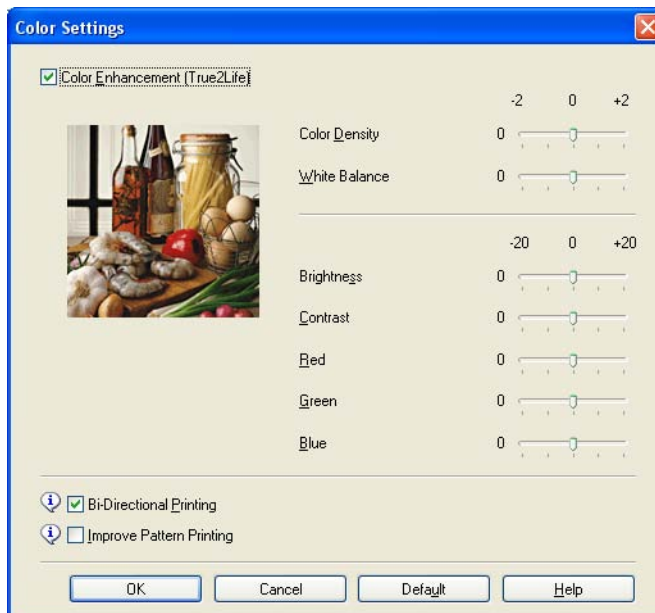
Color Settings

Color Enhancement (True2Life)

-2 0 +2

Color Density 0

White Balance 0

-20 0 +20

Brightness 0

Contrast 0

Red 0

Green 0

Blue 0

Bi-Directional Printing

Improve Pattern Printing

OK Cancel Default Help